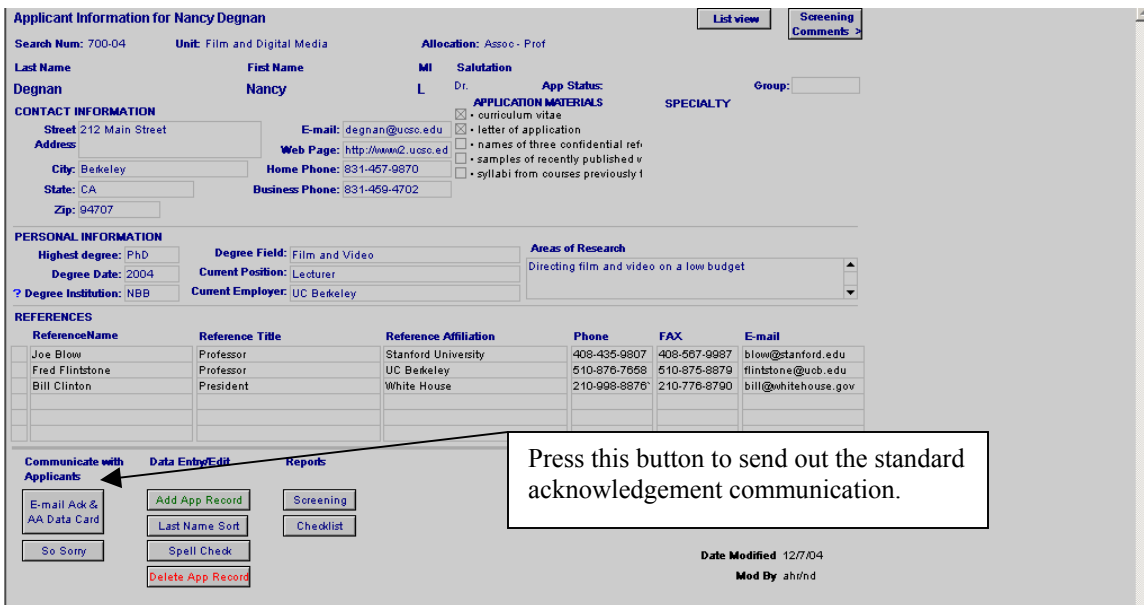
Applicant Information for Nancy Degnan

List view

Screening Comments >

Search Num: 700-04 Unit: Film and Digital Media Allocation: Assoc - Prof

| Last Name | Fist Name | MI | Salutation |
|---|---|---|---|
| Degnan | Nancy | L | Dr. |

App Status: Group:

CONTACT INFORMATION

Street Address: 212 Main Street
City: Berkeley
State: CA
Zip: 94707

E-mail: degnan@ucsc.edu
Web Page: http://www2.ucsc.ed
Home Phone: 831-457-9870
Business Phone: 831-459-4702

APPLICATION MATERIALS
☒ • curriculum vitae
☒ • letter of application
☐ • names of three confidential refe
☐ • samples of recently published w
☐ • syllabi from courses previously t

SPECIALTY

PERSONAL INFORMATION

Highest degree: PhD
Degree Date: 2004
? Degree Institution: NBB

Degree Field: Film and Video
Current Position: Lecturer
Current Employer: UC Berkeley

Areas of Research
Directing film and video on a low budget

REFERENCES

| ReferenceName | Reference Title | Reference Affiliation | Phone | FAX | E-mail |
|---|---|---|---|---|---|
| Joe Blow | Professor | Stanford University | 408-435-9807 | 408-567-9987 | blow@stanford.edu |
| Fred Flintstone | Professor | UC Berkeley | 510-876-7658 | 510-875-8879 | flintstone@ucb.edu |
| Bill Clinton | President | White House | 210-998-8876` | 210-776-8790 | bill@whitehouse.gov |

Communicate with Applicants
E-mail Ack & AA Data Card
So Sorry

Data Entry/Edit
Add App Record
Last Name Sort
Spell Check
Delete App Record

Reports
Screening
Checklist

Press this button to send out the standard acknowledgement communication.

Date Modified 12/7/04
Mod By ahr/nd